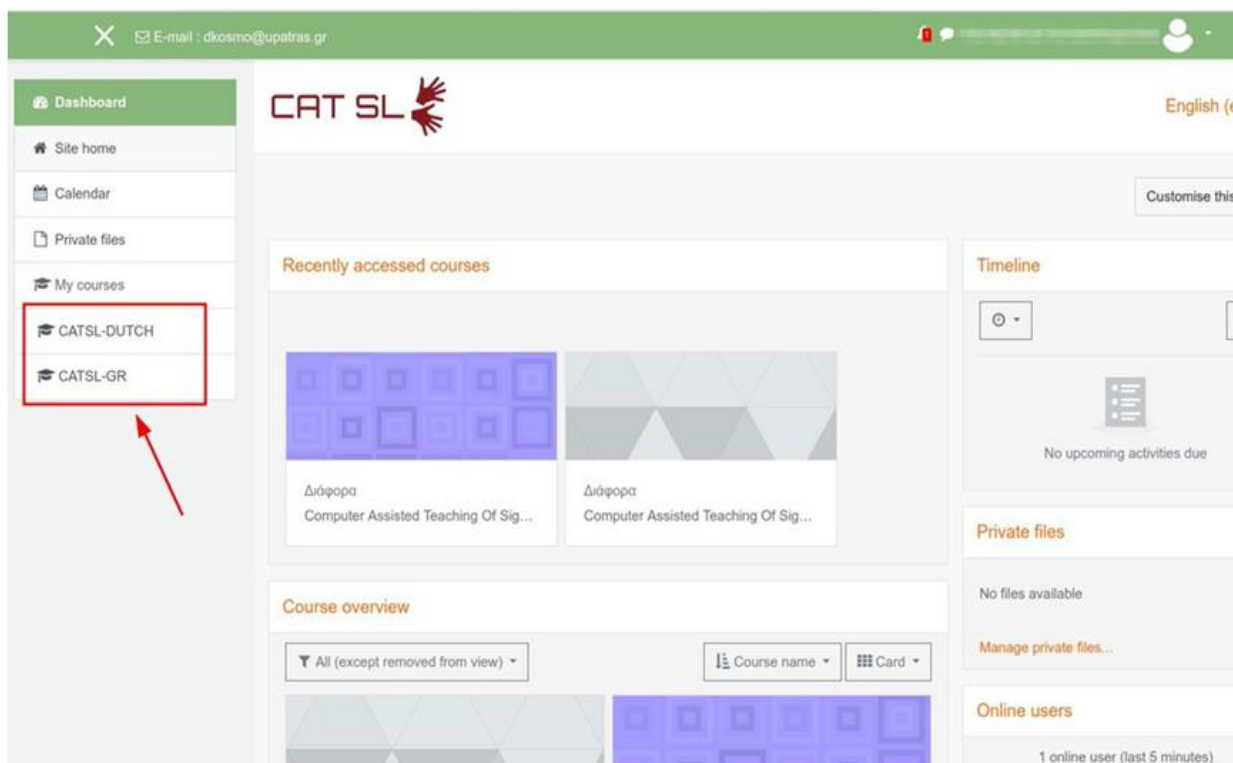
E-mail : dkosmo@upatras.gr

Dashboard
Site home
Calendar
Private files
My courses
CATSL-DUTCH
CATSL-GR

CAT SL

English (

Customise this

Recently accessed courses

Διάφορα
Computer Assisted Teaching Of Sig...

Διάφορα
Computer Assisted Teaching Of Sig...

Course overview

All (except removed from view)
Course name
Card

Timeline

No upcoming activities due

Private files

No files available

Manage private files...

Online users

1 online user (last 5 minutes)